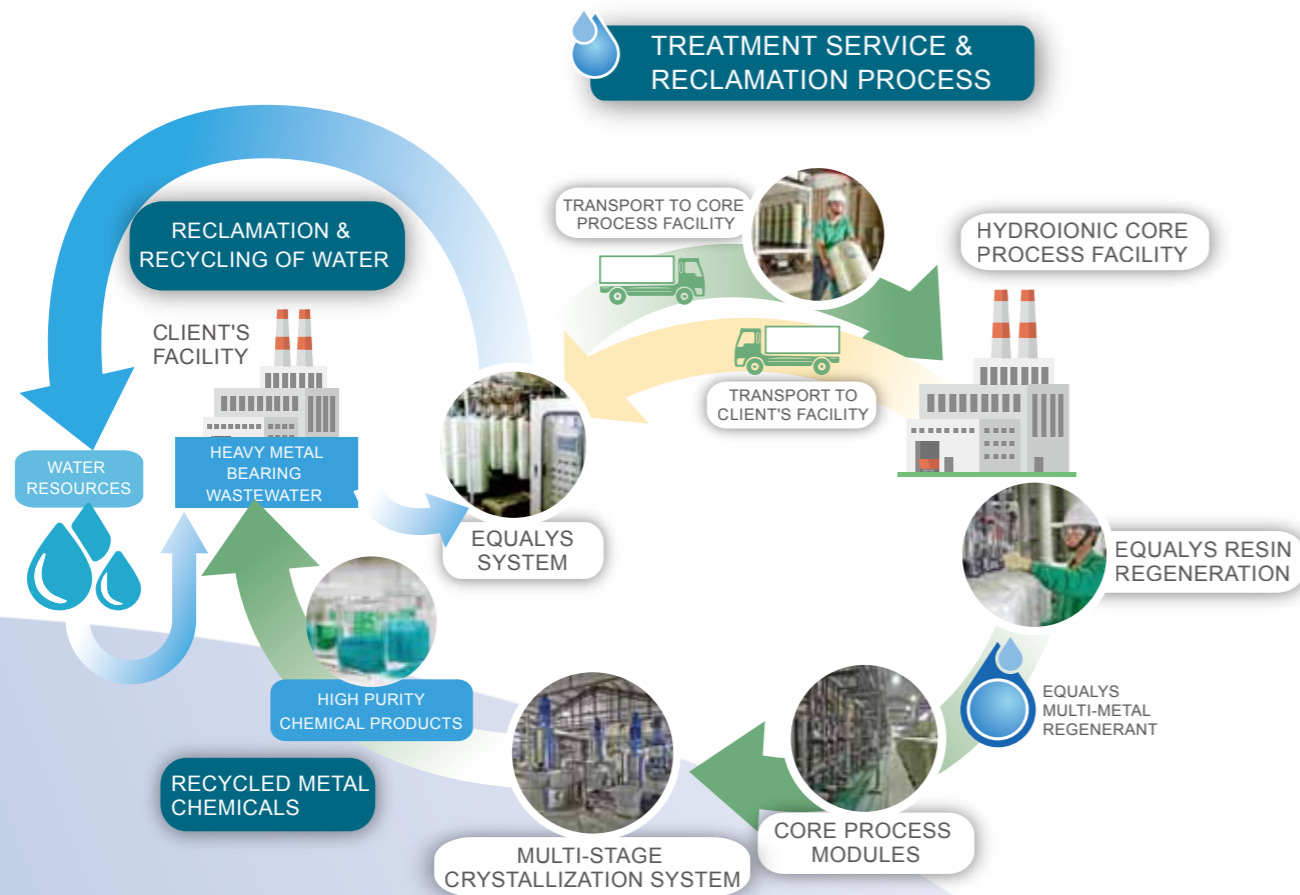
TREATMENT SERVICE & RECLAMATION PROCESS

RECLAMATION & RECYCLING OF WATER

CLIENT'S FACILITY

TRANSPORT TO CORE PROCESS FACILITY

HYDROIONIC CORE PROCESS FACILITY

TRANSPORT TO CLIENT'S FACILITY

WATER RESOURCES

HEAVY METAL BEARING WASTEWATER

EQUALYS SYSTEM

EQUALYS RESIN REGENERATION

EQUALYS MULTI-METAL REGENERANT

HIGH PURITY CHEMICAL PRODUCTS

RECYCLED METAL CHEMICALS

CORE PROCESS MODULES

MULTI-STAGE CRYSTALLIZATION SYSTEM